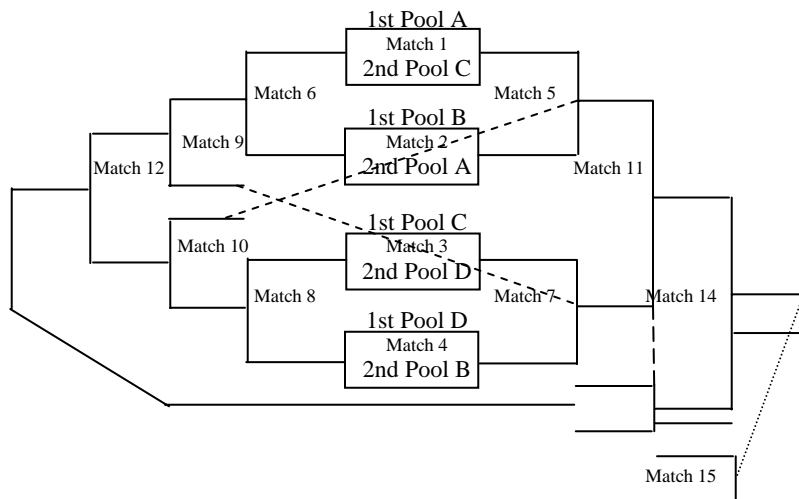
1st Pool A
Match 1
2nd Pool C
Match 6
Match 5
1st Pool B
Match 9
Match 2
2nd Pool A
Match 12
Match 11
1st Pool C
Match 10
Match 3
2nd Pool D
Match 8
Match 7
Match 14
1st Pool D
Match 4
2nd Pool B
Match 15